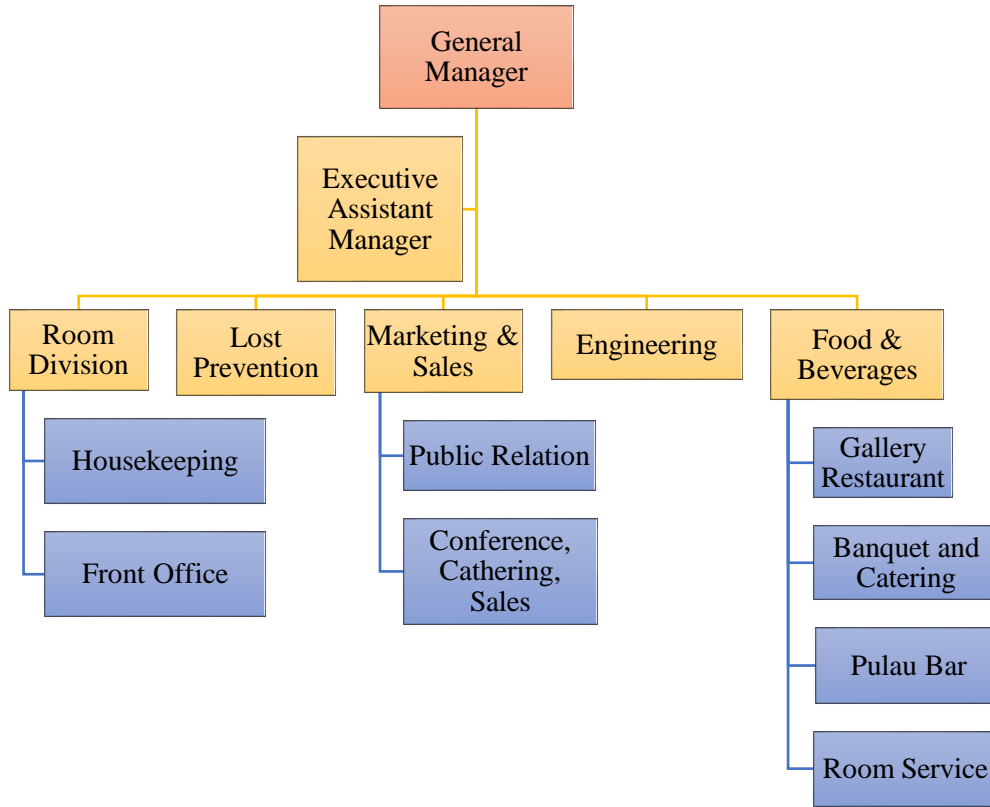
General Manager

Executive Assistant Manager

Room Division

Housekeeping

Front Office

Lost Prevention

Marketing & Sales

Public Relation

Conference, Cathering, Sales

Engineering

Food & Beverages

Gallery Restaurant

Banquet and Catering

Pulau Bar

Room Service